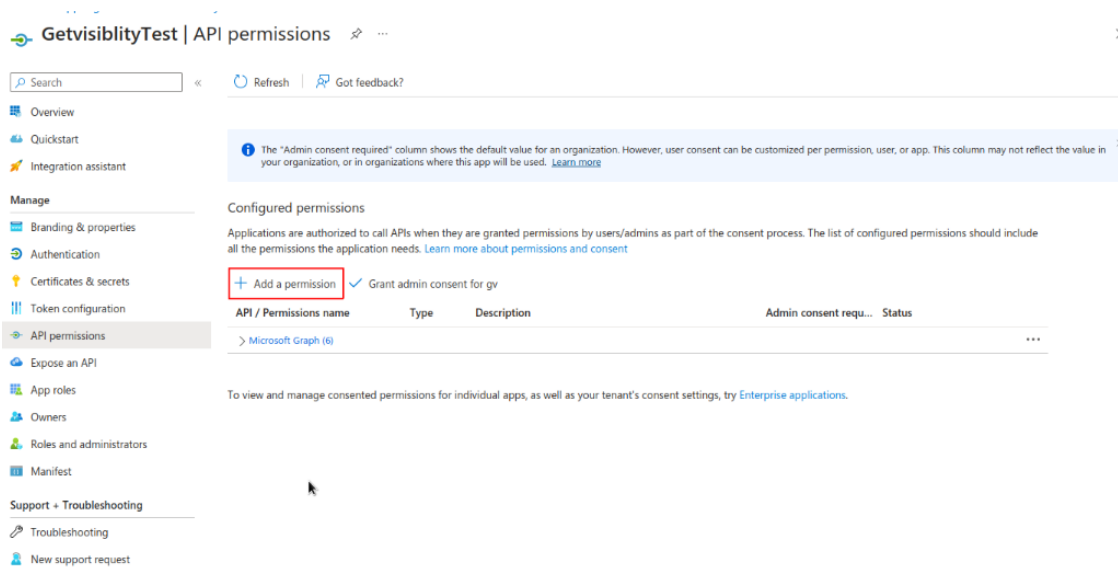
GetvisiblityTest | API permissions

Search

Overview
Quickstart
Integration assistant

Manage
Branding & properties
Authentication
Certificates & secrets
Token configuration
API permissions
Expose an API
App roles
Owners
Roles and administrators
Manifest

Support + Troubleshooting
Troubleshooting
New support request

Refresh
Got feedback?

The "Admin consent required" column shows the default value for an organization. However, user consent can be customized per permission, user, or app. This column may not reflect the value in your organization, or in organizations where this app will be used. Learn more

Configured permissions

Applications are authorized to call APIs when they are granted permissions by users/admins as part of the consent process. The list of configured permissions should include all the permissions the application needs. Learn more about permissions and consent

+ Add a permission
Grant admin consent for gv

| API / Permissions name | Type | Description | Admin consent requ... | Status |
|---|---|---|---|---|
| Microsoft Graph (6) | | | | ... |

To view and manage consented permissions for individual apps, as well as your tenant's consent settings, try Enterprise applications.